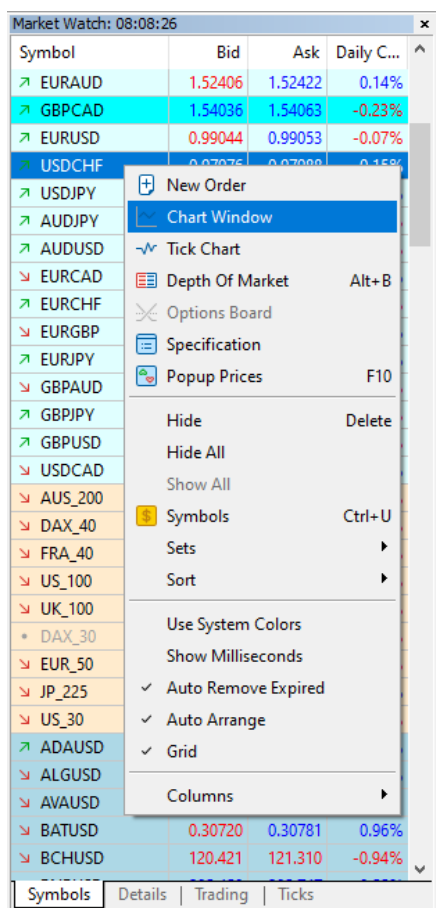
Market Watch: 08:08:26

| Symbol | Bid | Ask | Daily C... |
|---|---|---|---|
| EURAUD | 1.52406 | 1.52422 | 0.14% |
| GBPCAD | 1.54036 | 1.54063 | -0.23% |
| EURUSD | 0.99044 | 0.99053 | -0.07% |
| USDCHF | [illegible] | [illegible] | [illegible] |
| USDJPY | | | |
| AUDJPY | | | |
| AUDUSD | | | |
| EURCAD | | | |
| EURCHF | | | |
| EURGBP | | | |
| EURJPY | | | |
| GBPAUD | | | |
| GBPJPY | | | |
| GBPUSD | | | |
| USDCAD | | | |
| AUS_200 | | | |
| DAX_40 | | | |
| FRA_40 | | | |
| US_100 | | | |
| UK_100 | | | |
| DAX_30 | | | |
| EUR_50 | | | |
| JP_225 | | | |
| US_30 | | | |
| ADAUSD | | | |
| ALGUSD | | | |
| AVAUSD | | | |
| BATUSD | 0.30720 | 0.30781 | 0.96% |
| BCHUSD | 120.421 | 121.310 | -0.94% |

New Order
Chart Window
Tick Chart
Depth Of Market Alt+B
Options Board
Specification
Popup Prices F10
Hide Delete
Hide All
Show All
Symbols Ctrl+U
Sets
Sort
Use System Colors
Show Milliseconds
✓ Auto Remove Expired
✓ Auto Arrange
✓ Grid
Columns

Symbols | Details | Trading | Ticks